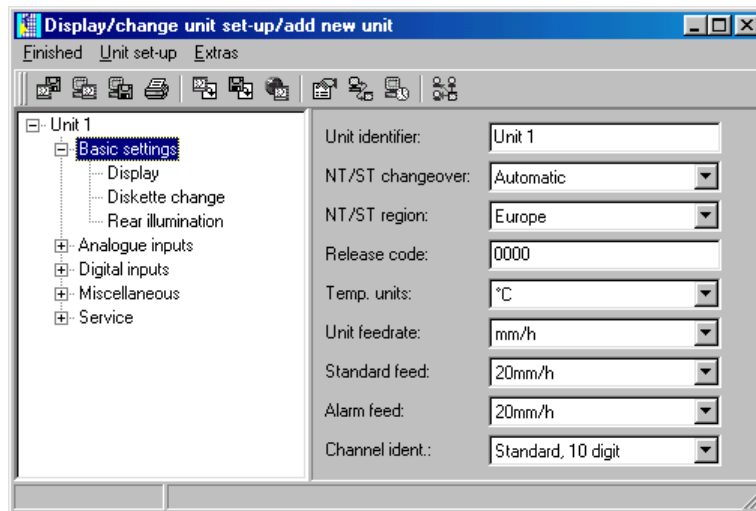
Display/change unit set-up/add new unit

Finished Unit set-up Extras

Unit 1
Basic settings
Display
Diskette change
Rear illumination
Analogue inputs
Digital inputs
Miscellaneous
Service

| | |
|---|---|
| Unit identifier: | Unit 1 |
| NT/ST changeover: | Automatic |
| NT/ST region: | Europe |
| Release code: | 0000 |
| Temp. units: | °C |
| Unit feedrate: | mm/h |
| Standard feed: | 20mm/h |
| Alarm feed: | 20mm/h |
| Channel ident.: | Standard, 10 digit |